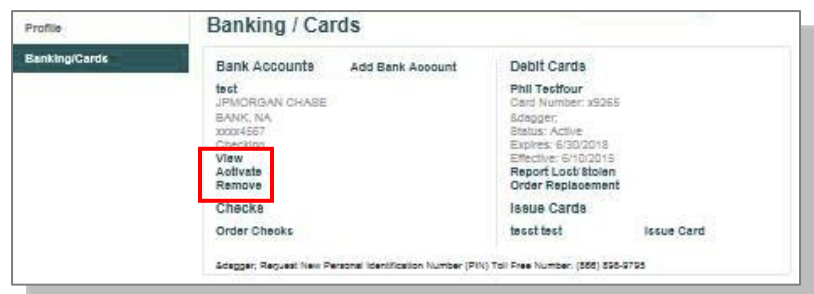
Profile

Banking/Cards

Banking / Cards

Bank Accounts

Add Bank Account

test
JPMORGAN CHASE BANK, NA
xxxx4567
Checking

View
Activate
Remove

Checks

Order Checks

Debit Cards

Phil Testfour
Card Number: x9265
&dagger;
Status: Active
Expires: 6/30/2018
Effective: 6/10/2015
Report Lost/Stolen
Order Replacement

Issue Cards

tesst test

Issue Card

&dagger; Request New Personal Identification Number (PIN) Toll Free Number: (866) 896-9795